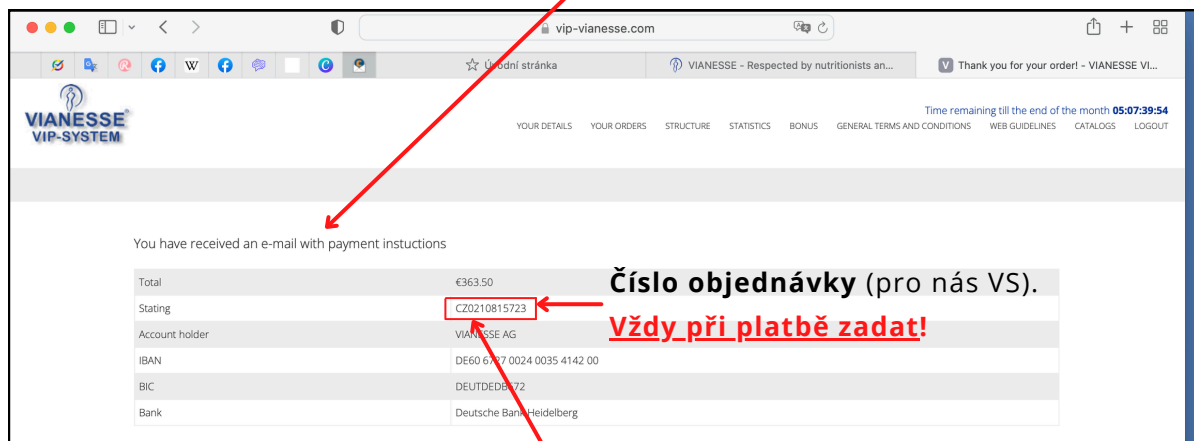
vip-vianesse.com

Úvodní stránka

VIANESSE - Respected by nutritionists an...

Thank you for your order! - VIANESSE VI...

VIANESSE
VIP-SYSTEM

Time remaining till the end of the month 05:07:39:54

YOUR DETAILS YOUR ORDERS STRUCTURE STATISTICS BONUS GENERAL TERMS AND CONDITIONS WEB GUIDELINES CATALOGS LOGOUT

You have received an e-mail with payment instuctions

| | |
|---|---|
| Total | €363.50 |
| Stating | CZ0210815723 |
| Account holder | VIANESSE AG |
| IBAN | DE60 6727 0024 0035 4142 00 |
| BIC | DEUTDED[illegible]72 |
| Bank | Deutsche Bank Heidelberg |

Číslo objednávky (pro nás VS).

Vždy při platbě zadat!